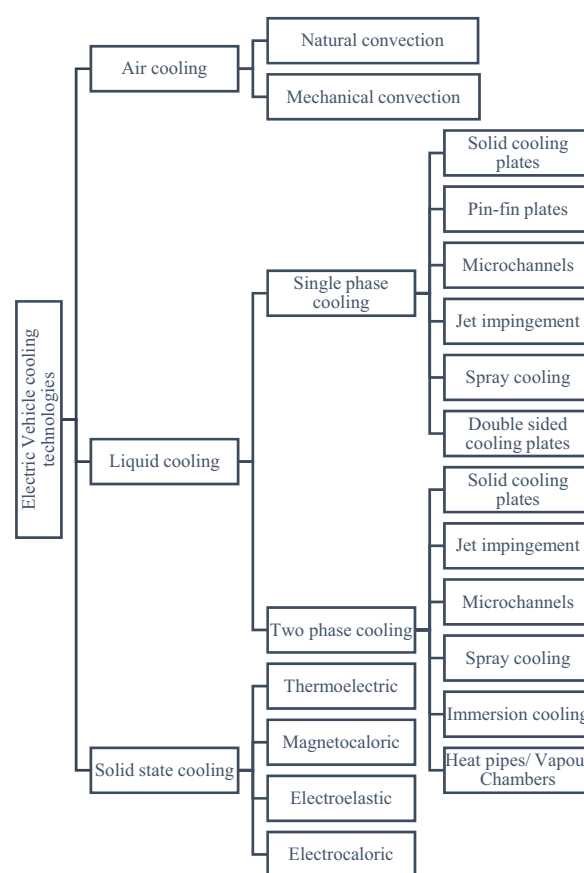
Electric Vehicle cooling technologies

Air cooling
Natural convection
Mechanical convection

Liquid cooling
Single phase cooling
Solid cooling plates
Pin-fin plates
Microchannels
Jet impingement
Spray cooling
Double sided cooling plates

Two phase cooling
Solid cooling plates
Jet impingement
Microchannels
Spray cooling
Immersion cooling
Heat pipes/ Vapour Chambers

Solid state cooling
Thermoelectric
Magnetocaloric
Electroelastic
Electrocaloric